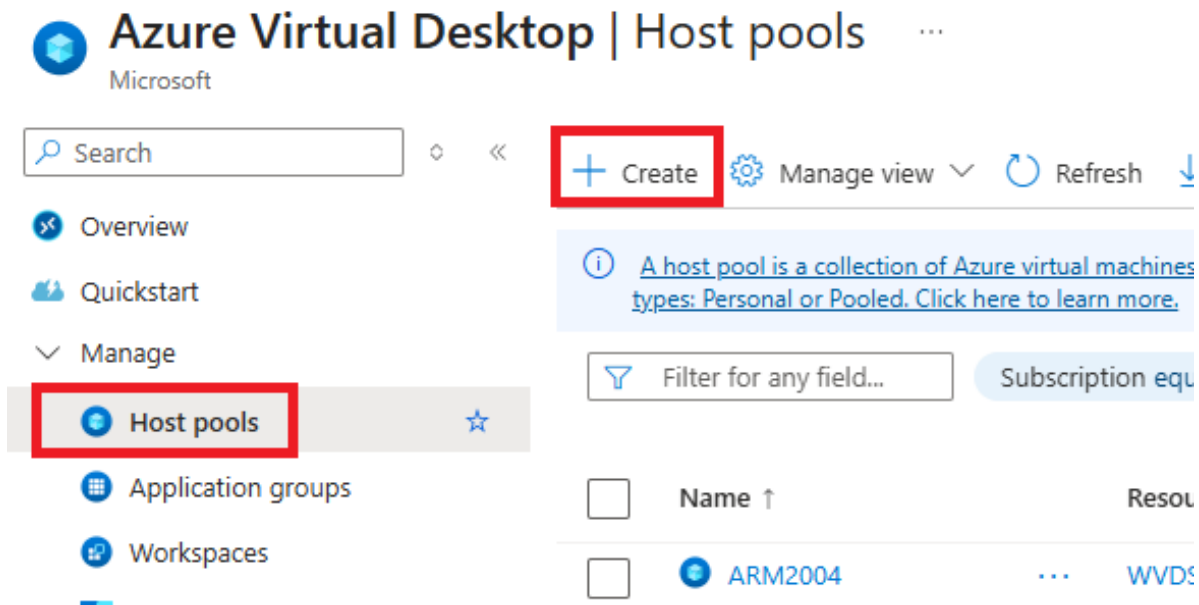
Azure Virtual Desktop | Host pools ...
Microsoft

Search

Overview

Quickstart

Manage

Host pools

Application groups

Workspaces

+ Create

Manage view

Refresh

A host pool is a collection of Azure virtual machines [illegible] types: Personal or Pooled. Click here to learn more.

Filter for any field...

Subscription equ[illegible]

Name ↑

Resou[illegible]

ARM2004

...

WVD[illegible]